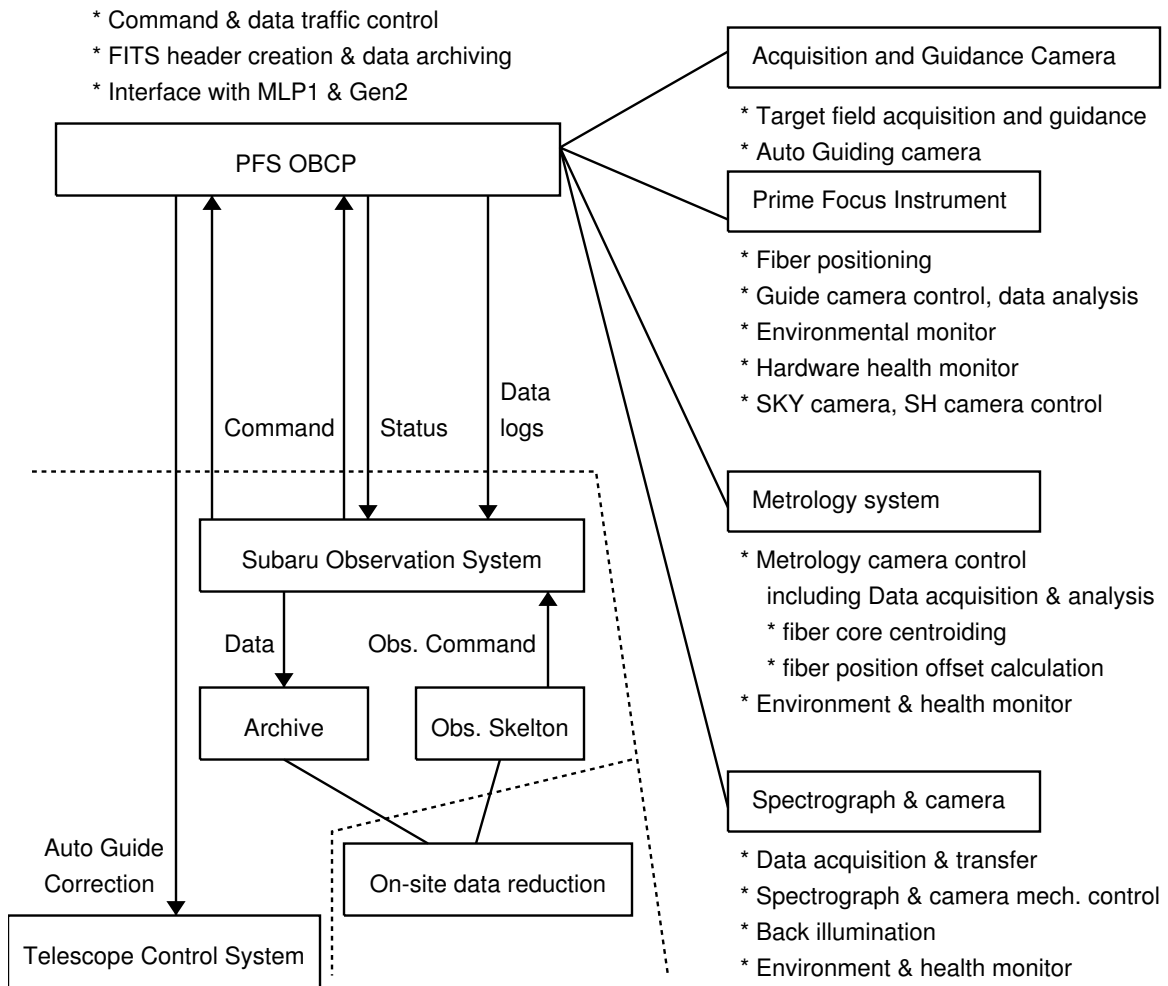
* Command & data traffic control
* FITS header creation & data archiving
* Interface with MLP1 & Gen2

PFS OBCP

Command

Status

Data logs

Subaru Observation System

Data

Obs. Command

Archive

Obs. Skelton

On-site data reduction

Auto Guide Correction

Telescope Control System

Acquisition and Guidance Camera

* Target field acquisition and guidance
* Auto Guiding camera

Prime Focus Instrument

* Fiber positioning
* Guide camera control, data analysis
* Environmental monitor
* Hardware health monitor
* SKY camera, SH camera control

Metrology system

* Metrology camera control including Data acquisition & analysis
* fiber core centroiding
* fiber position offset calculation
* Environment & health monitor

Spectrograph & camera

* Data acquisition & transfer
* Spectrograph & camera mech. control
* Back illumination
* Environment & health monitor